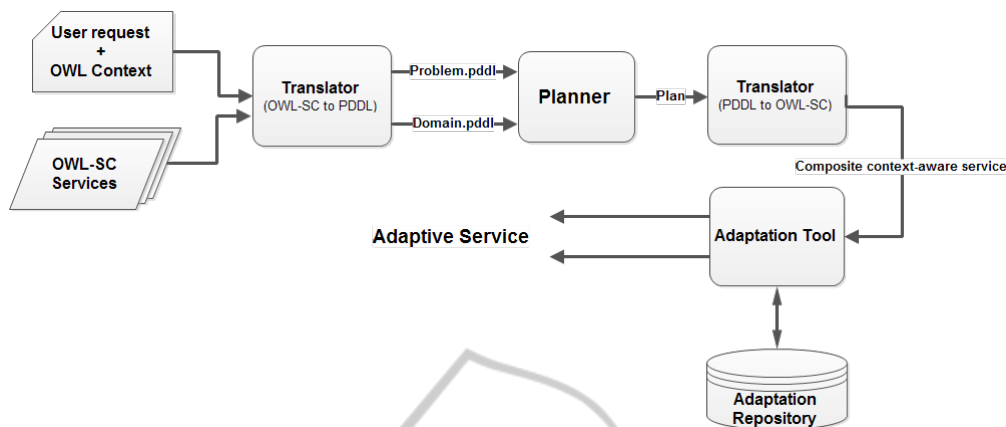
User request
+
OWL Context

OWL-SC
Services

Translator
(OWL-SC to PDDL)

Problem.pddl

Domain.pddl

Planner

Plan

Translator
(PDDL to OWL-SC)

Composite context-aware service

Adaptive Service

Adaptation Tool

Adaptation
Repository